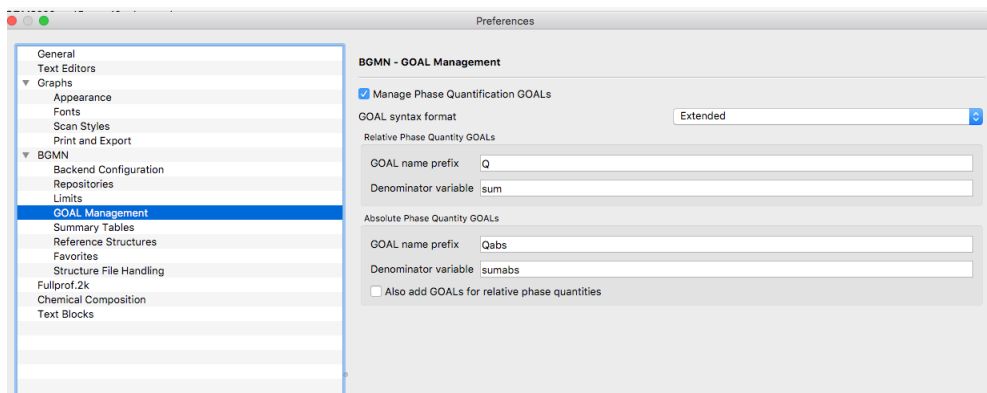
Preferences

General
Text Editors
Graphs
Appearance
Fonts
Scan Styles
Print and Export
BGMN
Backend Configuration
Repositories
Limits
GOAL Management
Summary Tables
Reference Structures
Favorites
Structure File Handling
Fullprof.2k
Chemical Composition
Text Blocks

BGMN - GOAL Management

Manage Phase Quantification GOALs
GOAL syntax format Extended
Relative Phase Quantity GOALs
GOAL name prefix Q
Denominator variable sum
Absolute Phase Quantity GOALs
GOAL name prefix Qabs
Denominator variable sumabs
Also add GOALs for relative phase quantities